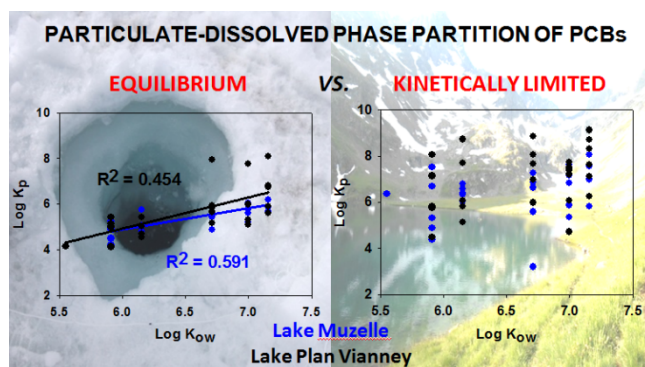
PARTICULATE-DISSOLVED PHASE PARTITION OF PCBs

EQUILIBRIUM

VS.

KINETICALLY LIMITED

10
8
6
4
2

Log $K_p$

$R^2$ = 0.454

$R^2$ = 0.591

5.5 6.0 6.5 7.0 7.5

Log $K_{OW}$

10
8
6
4
2

Log $K_p$

5.5 6.0 6.5 7.0 7.5

Log $K_{OW}$

Lake Muzelle

Lake Plan Vianney